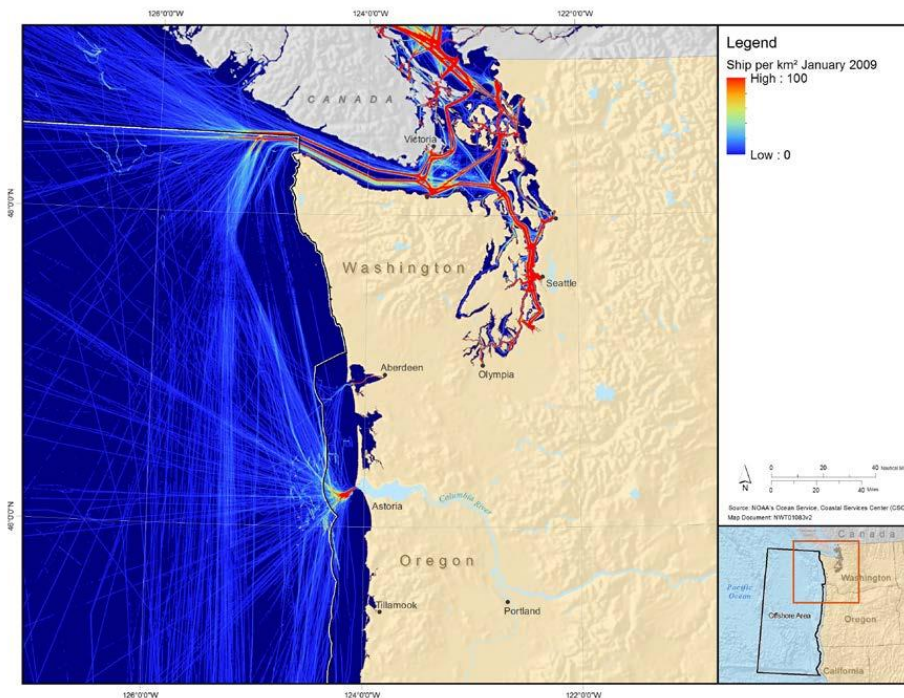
126°0'0"W
124°0'0"W
122°0'0"W

Legend
Ship per km² January 2009
High : 100
Low : 0

CANADA
Victoria
48°0'0"N
Washington
Seattle
Aberdeen
Olympia
46°0'0"N
Astoria
Columbia River
Oregon
Tillamook
Portland

N
0 20 40 Nautical Mi
0 20 40 Miles
Source: NOAA's Ocean Service, Coastal Services Center (CSC
Map Document: NWT01083v2

Canada
Pacific Ocean
Washington
Offshore Area
Oregon
California

126°0'0"W
124°0'0"W
122°0'0"W